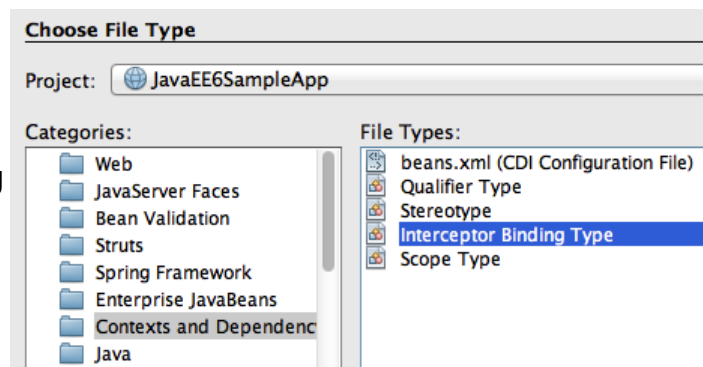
Choose File Type

Project: JavaEE6SampleApp

Categories:
Web
JavaServer Faces
Bean Validation
Struts
Spring Framework
Enterprise JavaBeans
Contexts and Dependenc
Java

File Types:
beans.xml (CDI Configuration File)
Qualifier Type
Stereotype
Interceptor Binding Type
Scope Type